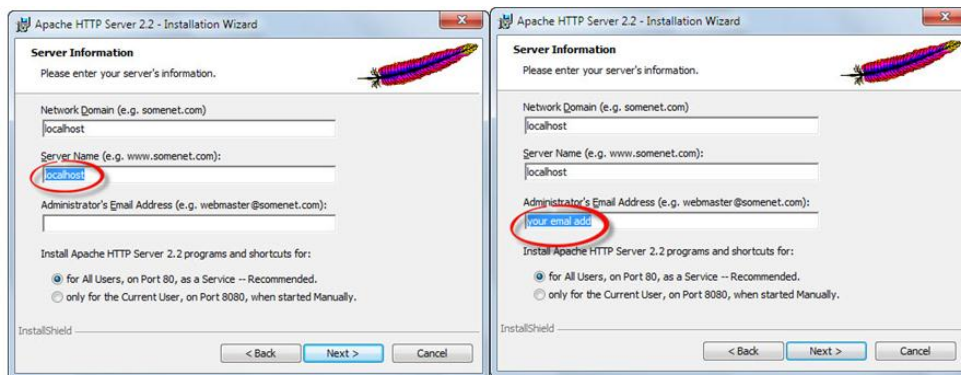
Apache HTTP Server 2.2 - Installation Wizard

Server Information

Please enter your server's information.

Network Domain (e.g. somenet.com)

localhost

Server Name (e.g. www.somenet.com):

localhost

Administrator's Email Address (e.g. webmaster@somenet.com):

Install Apache HTTP Server 2.2 programs and shortcuts for:

for All Users, on Port 80, as a Service -- Recommended.

only for the Current User, on Port 8080, when started Manually.

InstallShield

< Back

Next >

Cancel

Apache HTTP Server 2.2 - Installation Wizard

Server Information

Please enter your server's information.

Network Domain (e.g. somenet.com)

localhost

Server Name (e.g. www.somenet.com):

localhost

Administrator's Email Address (e.g. webmaster@somenet.com):

your email add

Install Apache HTTP Server 2.2 programs and shortcuts for:

for All Users, on Port 80, as a Service -- Recommended.

only for the Current User, on Port 8080, when started Manually.

InstallShield

< Back

Next >

Cancel